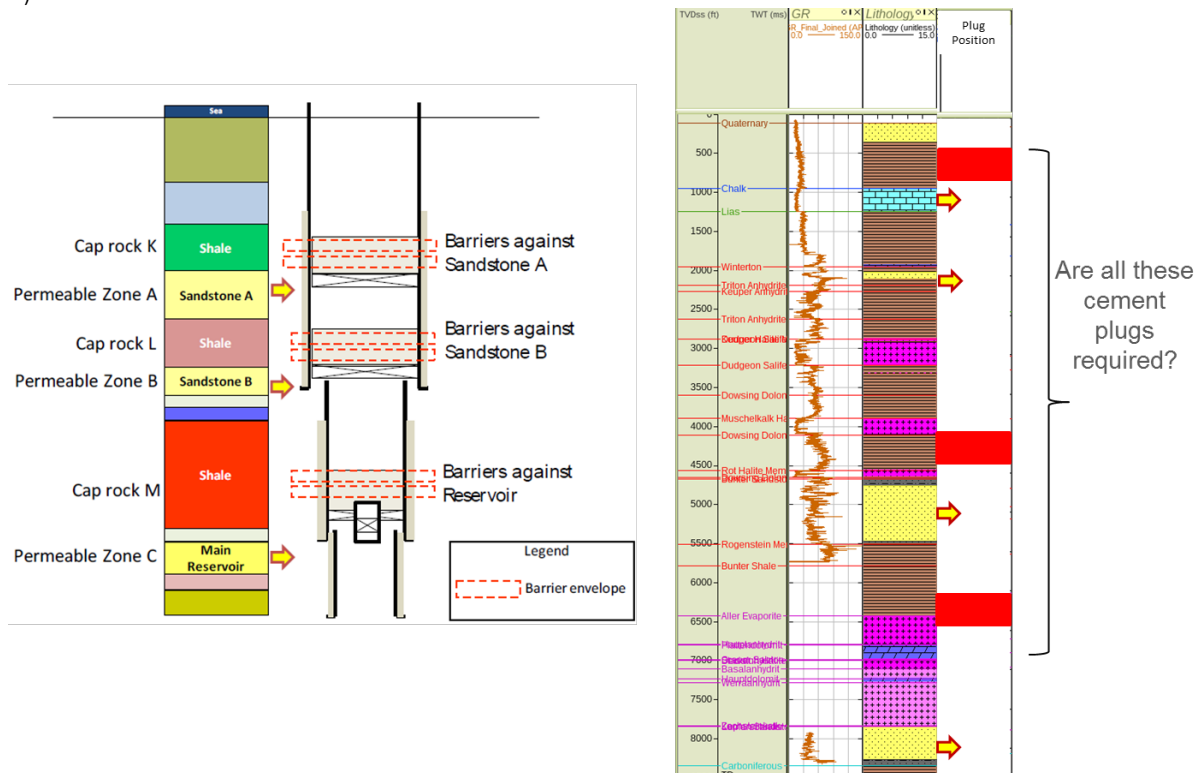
Sea

Cap rock K
Shale
Permeable Zone A
Sandstone A
Cap rock L
Shale
Permeable Zone B
Sandstone B
Cap rock M
Shale
Permeable Zone C
Main Reservoir

Barriers against Sandstone A
Barriers against Sandstone B
Barriers against Reservoir

Legend
Barrier envelope

TVDss (ft)
TWT (ms)
GR
R_Final_Joined (AP
0.0 150.0
Lithology
Lithology (unitless)
0.0 15.0
Plug Position

500
1000
1500
2000
2500
3000
3500
4000
4500
5000
5500
6000
6500
7000
7500
8000

Quaternary
Chalk
Lias
Winterton
Triton Anhydrite
Keuper Anhydrite
Triton Anhydrite
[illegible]
Dudgeon Salife
Dowsing Dolom
Muschelkalk Ha
Dowsing Dolom
Rot Halite Mem
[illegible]
Rogenstein Me
Bunter Shale
Aller Evaporite
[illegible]
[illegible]
Basalanhydrit
Hauptdolomit
Werraanhydrit
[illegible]
Carboniferous

Are all these cement plugs required?